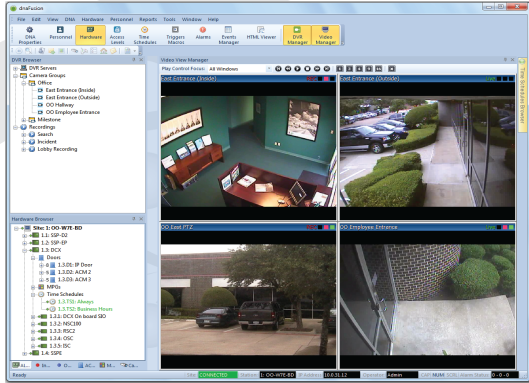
dnaFusion

File Edit View DNA Hardware Personnel Reports Tools Window Help

DNA Properties | Personnel | Hardware | Access Levels | Time Schedules | Triggers Macros | Alarms | Events Manager | HTML Viewer | DVR Manager | Video Manager

DVR Browser

DVR Servers
Camera Groups
Office
East Entrance (Inside)
East Entrance (Outside)
OO Hallway
OO Employee Entrance
Milestone
Recordings
Search
Incident
Lobby Recording

Hardware Browser

Site 1: OO-WTE-BD
1.1: SSP-D2
1.2: SSP-EP
1.3: DCX
Doors
1.3.D1: IP Door
1.3.D2: ACM 2
1.3.D3: ACM 3
MPGs
Time Schedules
1.3.TS1: Always
1.3.TS2: Business Hours
1.3.1: DCX On board SIO
1.3.2: NSC100
1.3.3: RSC2
1.3.4: OSC
1.3.5: ISC
1.4: SSPE

Video View Manager

Play Control Panes: All Windows

East Entrance (Inside)
East Entrance (Outside)
OO East PTZ
OO Employee Entrance

Time Schedules Browser

Ready

Site CONNECTED | Station 1: OO-WTE-BD | IP Address 10.0.31.12 | Operator Admin | CAP NUM SCRL | Alarm Status 0 - 0 - 0